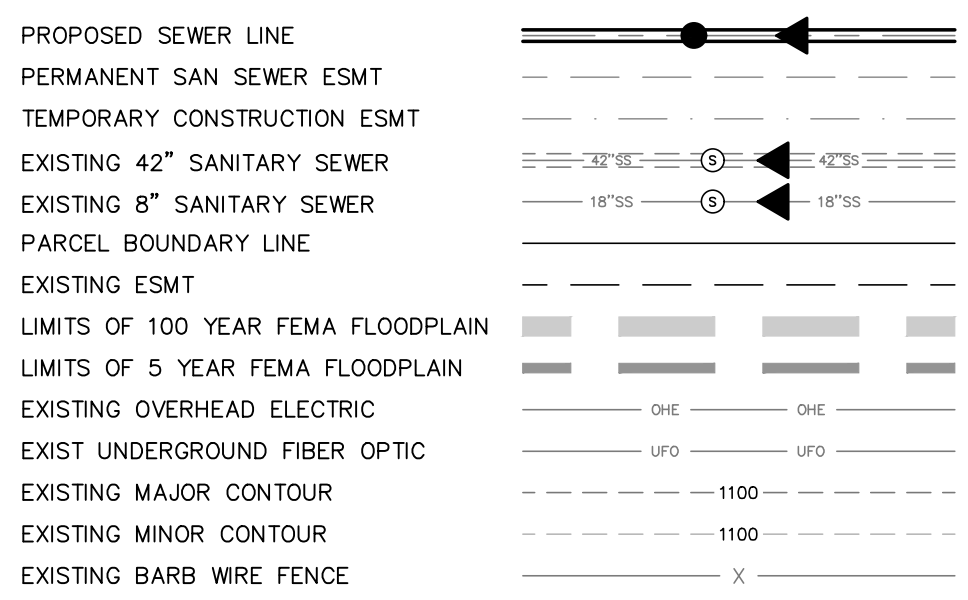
PROPOSED SEWER LINE
PERMANENT SAN SEWER ESMT
TEMPORARY CONSTRUCTION ESMT
EXISTING 42" SANITARY SEWER
42"SS
S
42"SS
EXISTING 8" SANITARY SEWER
18"SS
S
18"SS
PARCEL BOUNDARY LINE
EXISTING ESMT
LIMITS OF 100 YEAR FEMA FLOODPLAIN
LIMITS OF 5 YEAR FEMA FLOODPLAIN
EXISTING OVERHEAD ELECTRIC
OHE
OHE
EXIST UNDERGROUND FIBER OPTIC
UFO
UFO
EXISTING MAJOR CONTOUR
1100
EXISTING MINOR CONTOUR
1100
EXISTING BARB WIRE FENCE
X